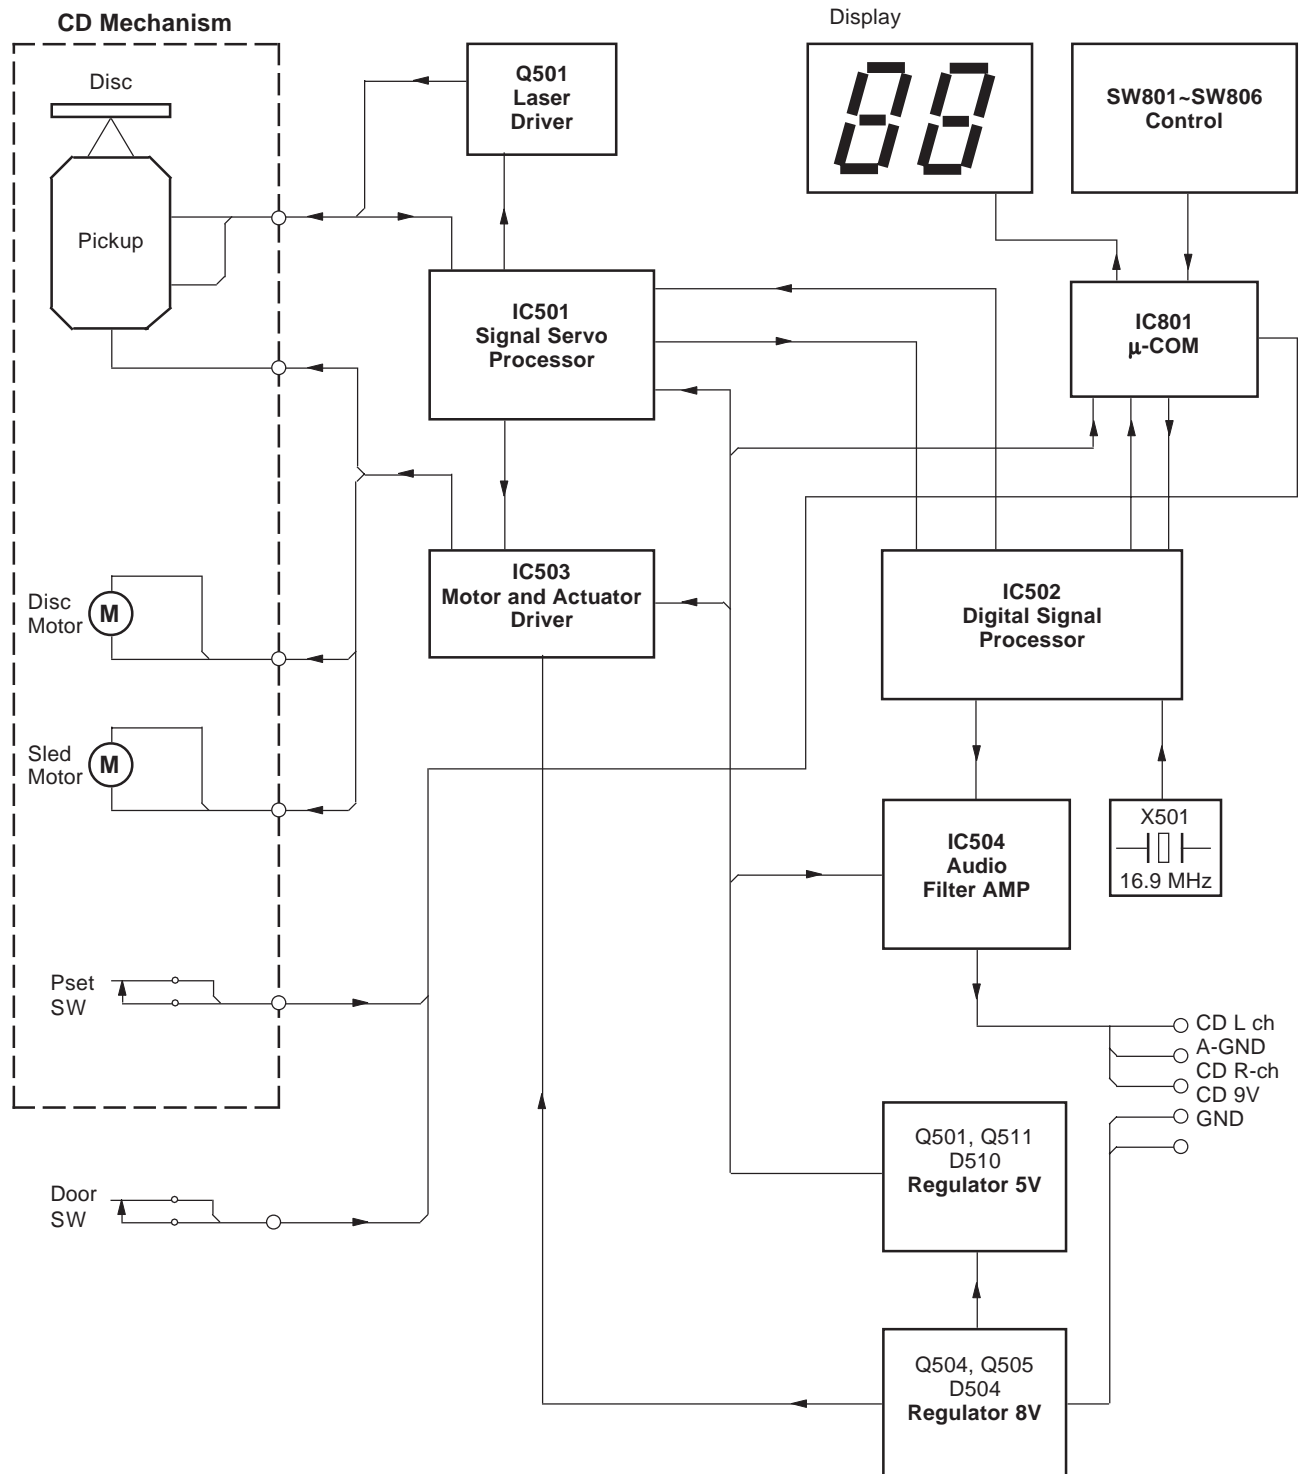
CD Mechanism

Disc

Pickup

Disc Motor

M

Sled Motor

M

Pset SW

Door SW

Q501
Laser
Driver

IC501
Signal Servo
Processor

IC503
Motor and Actuator
Driver

Display

SW801~SW806
Control

IC801
μ-COM

IC502
Digital Signal
Processor

IC504
Audio
Filter AMP

X501
16.9 MHz

CD L ch
A-GND
CD R-ch
CD 9V
GND

Q501, Q511
D510
Regulator 5V

Q504, Q505
D504
Regulator 8V